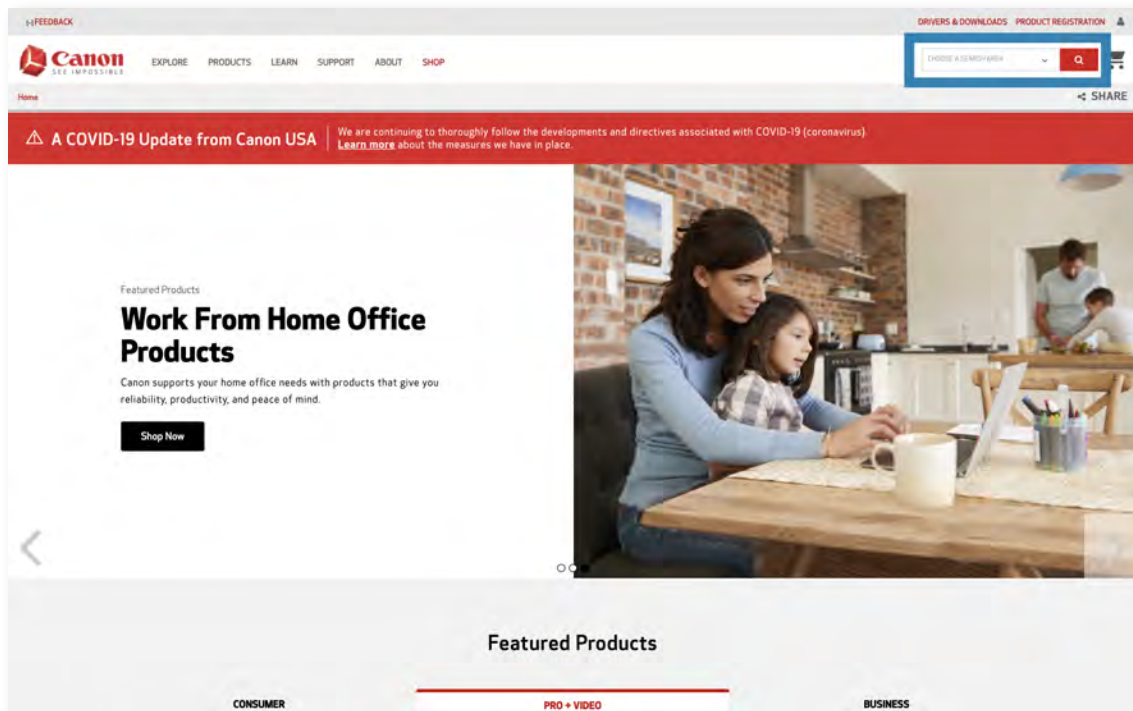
FEEDBACK

DRIVERS & DOWNLOADS PRODUCT REGISTRATION

Canon SEE IMPOSSIBLE

EXPLORE PRODUCTS LEARN SUPPORT ABOUT SHOP

CHOOSE A SEARCH AREA

Home

SHARE

⚠ A COVID-19 Update from Canon USA

We are continuing to thoroughly follow the developments and directives associated with COVID-19 (coronavirus). Learn more about the measures we have in place.

Featured Products

Work From Home Office Products

Canon supports your home office needs with products that give you reliability, productivity, and peace of mind.

Shop Now

Featured Products

CONSUMER

PRO + VIDEO

BUSINESS